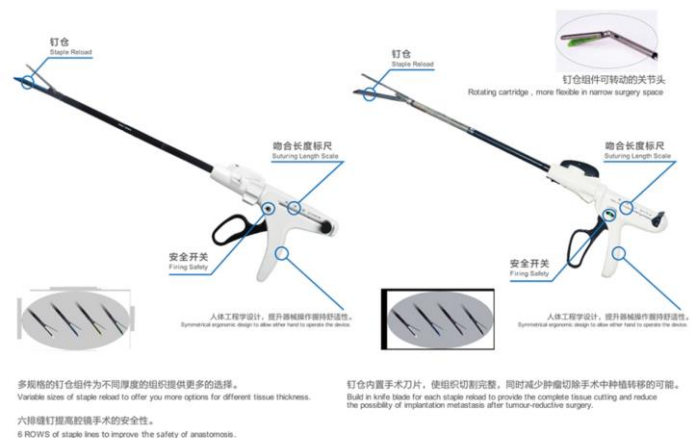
钉仓
Staple Reload

吻合长度标尺
Suturing Length Scale

安全开关
Firing Safety

人体工程学设计，提升器械操作握持舒适性。
Symmetrical ergonomic design to allow either hand to operate the device.

钉仓
Staple Reload

钉仓组件可转动的关节头
Rotating cartridge , more flexible in narrow surgery space

吻合长度标尺
Suturing Length Scale

安全开关
Firing Safety

人体工程学设计，提升器械操作握持舒适性。
Symmetrical ergonomic design to allow either hand to operate the device.

多规格的钉仓组件为不同厚度的组织提供更多的选择。
Variable sizes of staple reload to offer you more options for different tissue thickness.

六排缝钉提高腔镜手术的安全性。
6 ROWS of staple lines to improve the safety of anastomosis.

钉仓内置手术刀片，使组织切割完整，同时减少肿瘤切除手术中种植转移的可能。
Build in knife blade for each staple reload to provide the complete tissue cutting and reduce the possibility of implantation metastasis after tumour-reductive surgery.